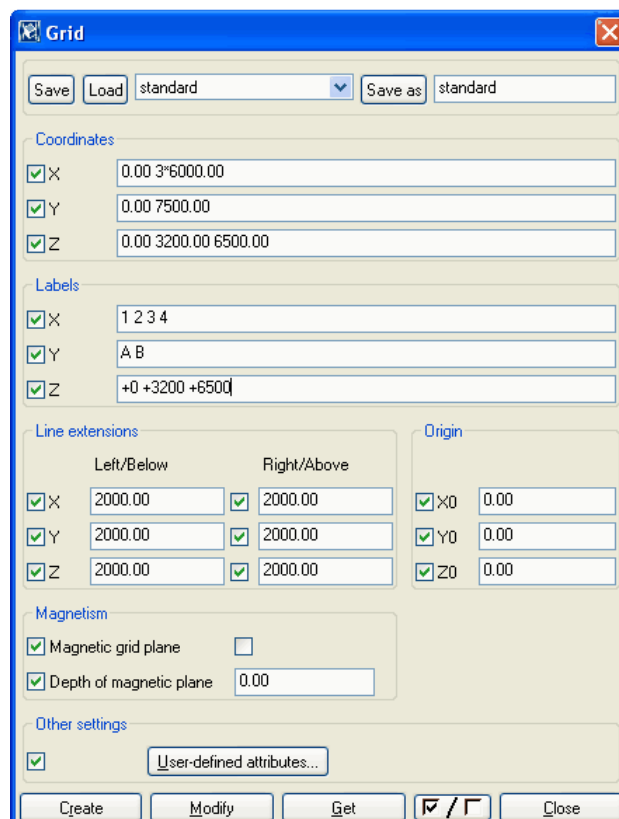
Grid

Save Load standard Save as standard

Coordinates

X 0.00 3*6000.00

Y 0.00 7500.00

Z 0.00 3200.00 6500.00

Labels

X 1 2 3 4

Y A B

Z +0 +3200 +6500

Line extensions

| | Left/Below | | Right/Above |
|---|---|---|---|
| X | 2000.00 | | 2000.00 |
| Y | 2000.00 | | 2000.00 |
| Z | 2000.00 | | 2000.00 |

Origin

X0 0.00

Y0 0.00

Z0 0.00

Magnetism

Magnetic grid plane

Depth of magnetic plane 0.00

Other settings

User-defined attributes...

Create Modify Get Close